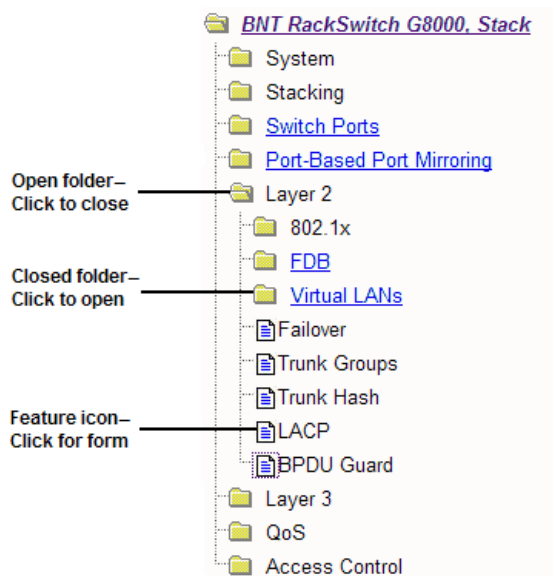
BNT RackSwitch G8000, Stack

System

Stacking

Switch Ports

Port-Based Port Mirroring

Open folder– Click to close

Layer 2

802.1x

FDB

Closed folder– Click to open

Virtual LANs

Failover

Trunk Groups

Trunk Hash

Feature icon– Click for form

LACP

BPDU Guard

Layer 3

QoS

Access Control